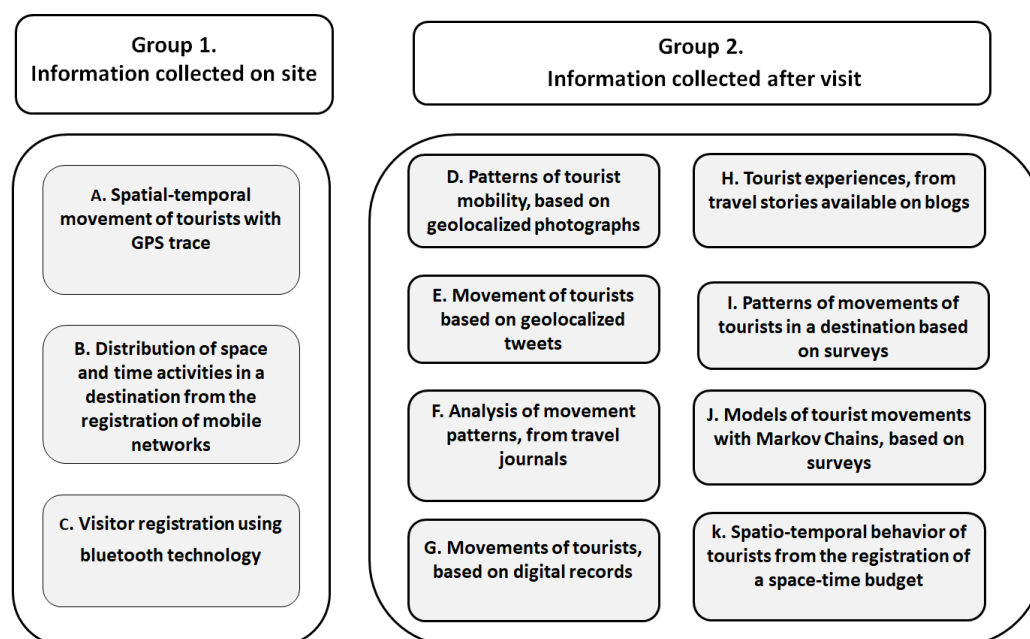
Group 1.
Information collected on site

A. Spatial-temporal movement of tourists with GPS trace

B. Distribution of space and time activities in a destination from the registration of mobile networks

C. Visitor registration using bluetooth technology

Group 2.
Information collected after visit

D. Patterns of tourist mobility, based on geolocalized photographs

E. Movement of tourists based on geolocalized tweets

F. Analysis of movement patterns, from travel journals

G. Movements of tourists, based on digital records

H. Tourist experiences, from travel stories available on blogs

I. Patterns of movements of tourists in a destination based on surveys

J. Models of tourist movements with Markov Chains, based on surveys

k. Spatio-temporal behavior of tourists from the registration of a space-time budget